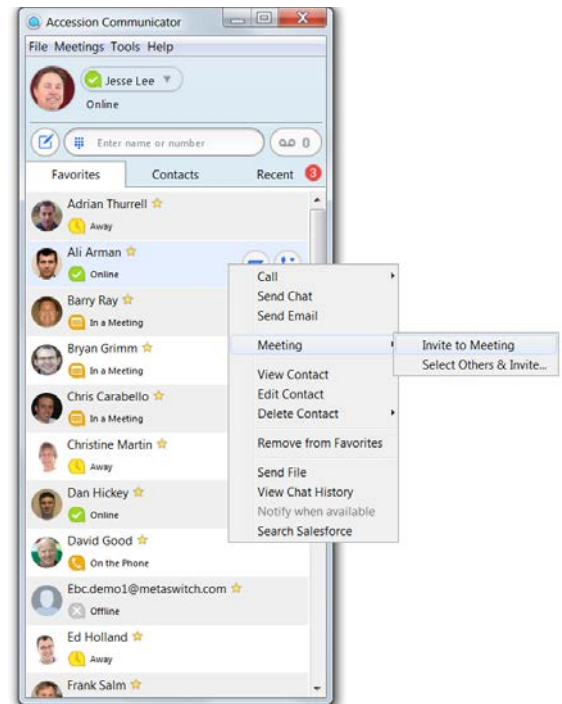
Accession Communicator

File Meetings Tools Help

Jesse Lee

Online

Enter name or number

0

Favorites

Contacts

Recent 3

Adrian Thurrell

Away

Ali Arman

Online

Barry Ray

In a Meeting

Bryan Grimm

In a Meeting

Chris Carabello

In a Meeting

Christine Martin

Away

Dan Hickey

Online

David Good

On the Phone

Ebc.demo1@metaswitch.com

Offline

Ed Holland

Away

Frank Salm

Call

Send Chat

Send Email

Meeting

View Contact

Edit Contact

Delete Contact

Remove from Favorites

Send File

View Chat History

Notify when available

Search Salesforce

Invite to Meeting

Select Others & Invite...